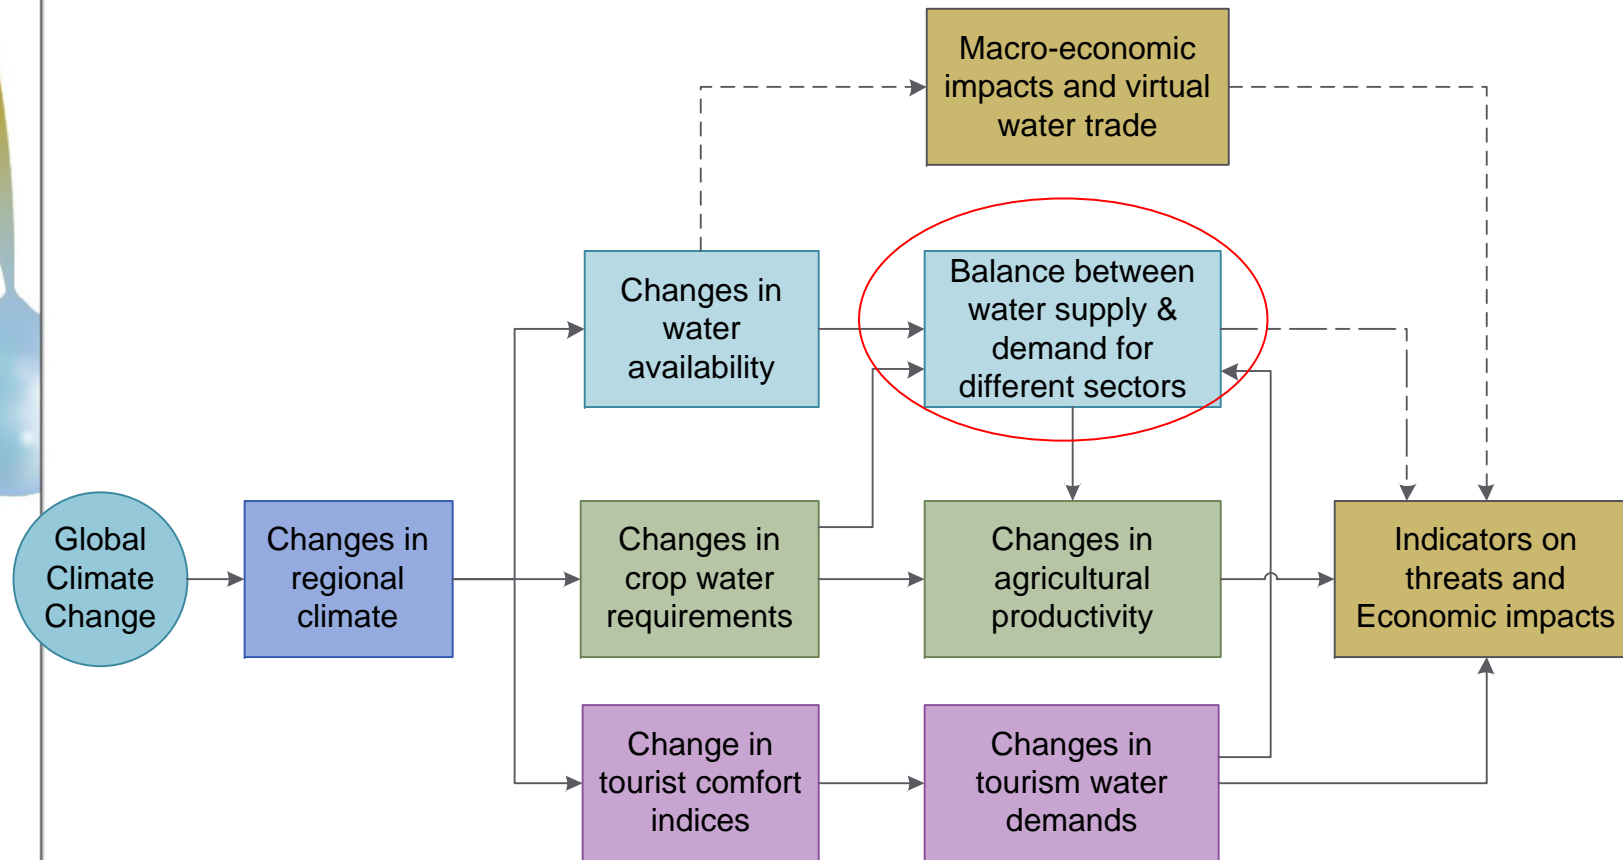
Macro-economic impacts and virtual water trade

Changes in water availability

Balance between water supply & demand for different sectors

Global Climate Change

Changes in regional climate

Changes in crop water requirements

Changes in agricultural productivity

Indicators on threats and Economic impacts

Change in tourist comfort indices

Changes in tourism water demands